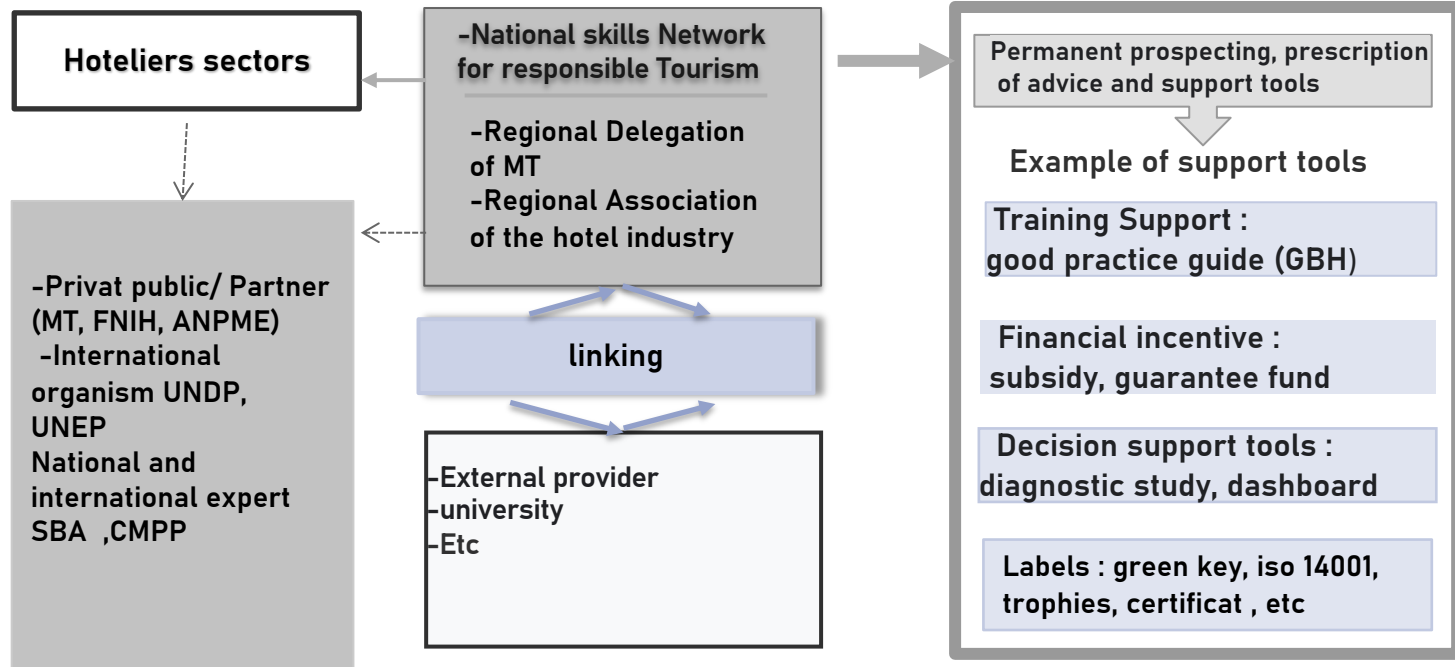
Hoteliers sectors

-National skills Network for responsible Tourism

-Regional Delegation of MT
-Regional Association of the hotel industry

-Privat public/ Partner (MT, FNIH, ANPME)
-International organism UNDP, UNEP
National and international expert SBA ,CMPP

linking

-External provider
-university
-Etc

Permanent prospecting, prescription of advice and support tools

Example of support tools

Training Support : good practice guide (GBH)

Financial incentive : subsidy, guarantee fund

Decision support tools : diagnostic study, dashboard

Labels : green key, iso 14001, trophies, certificat , etc